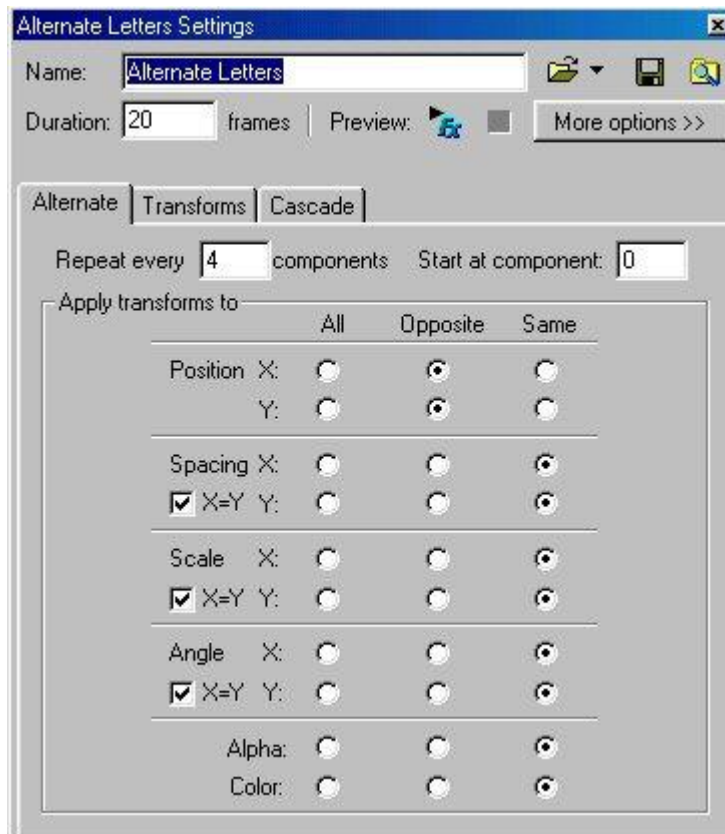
Alternate Letters Settings

Name: Alternate Letters

Duration: 20 frames | Preview: More options >>

Alternate | Transforms | Cascade

Repeat every 4 components Start at component: 0

Apply transforms to

| | All | Opposite | Same |
|---|---|---|---|
| Position X: | | ● | |
| Y: | | ● | |
| Spacing X: | | | ● |
| X=Y Y: | | | ● |
| Scale X: | | | ● |
| X=Y Y: | | | ● |
| Angle X: | | | ● |
| X=Y Y: | | | ● |
| Alpha: | | | ● |
| Color: | | | ● |